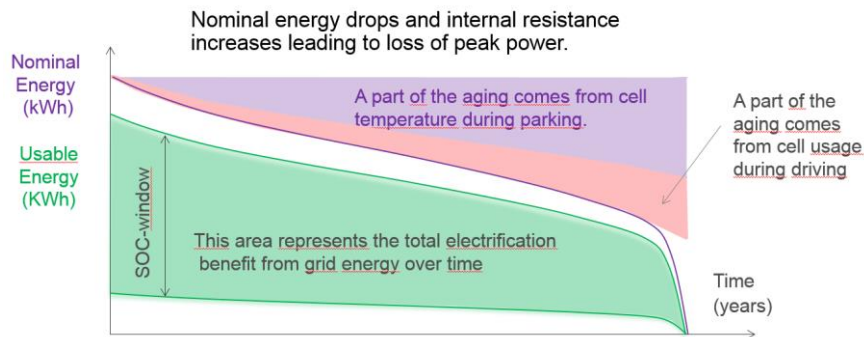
Nominal energy drops and internal resistance increases leading to loss of peak power.

Nominal Energy (kWh)

Usable Energy (KWh)

A part of the aging comes from cell temperature during parking.

A part of the aging comes from cell usage during driving

SOC-window

This area represents the total electrification benefit from grid energy over time

Time (years)